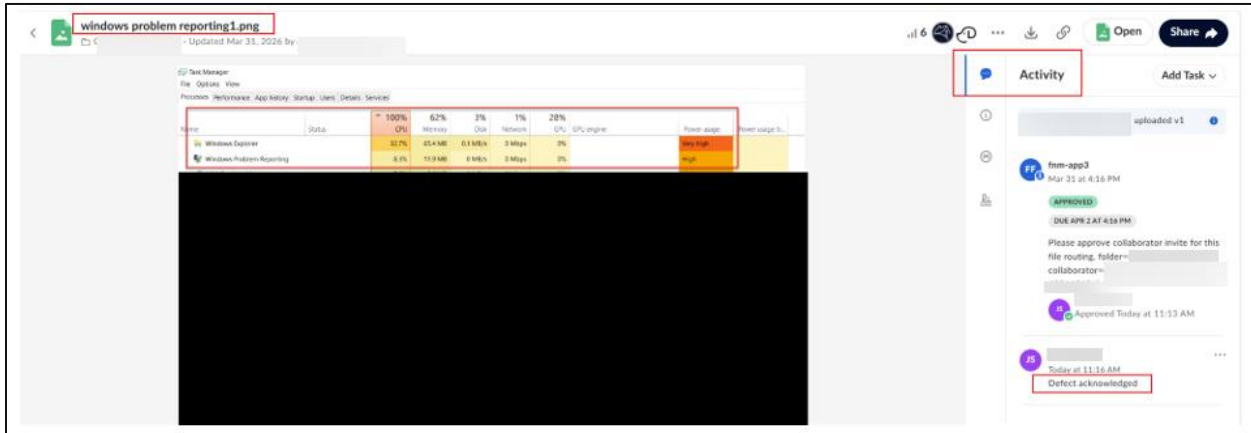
windows problem reporting1.png

- Updated Mar 31, 2026 by

6

Open

Share

Task Manager
File Options View
Processes Performance App history Startup Users Details Services

| Name | Status | 100% CPU | 62% Memory | 3% Disk | 1% Network | 28% GPU | GPU engine | Power usage | Power usage tr... |
|---|---|---|---|---|---|---|---|---|---|
| Windows Explorer | | 32.7% | 45.4 MB | 0.1 MB/s | 0 Mbps | 0% | | Very high | |
| Windows Problem Reporting | | 8.3% | 11.9 MB | 0 MB/s | 0 Mbps | 0% | | High | |

Activity

Add Task

uploaded v1

FF fnm-app3
Mar 31 at 4:16 PM

APPROVED

DUE APR 2 AT 4:16 PM

Please approve collaborator invite for this file routing. folder=
collaborator=

JS Approved Today at 11:13 AM

JS
Today at 11:16 AM
Defect acknowledged